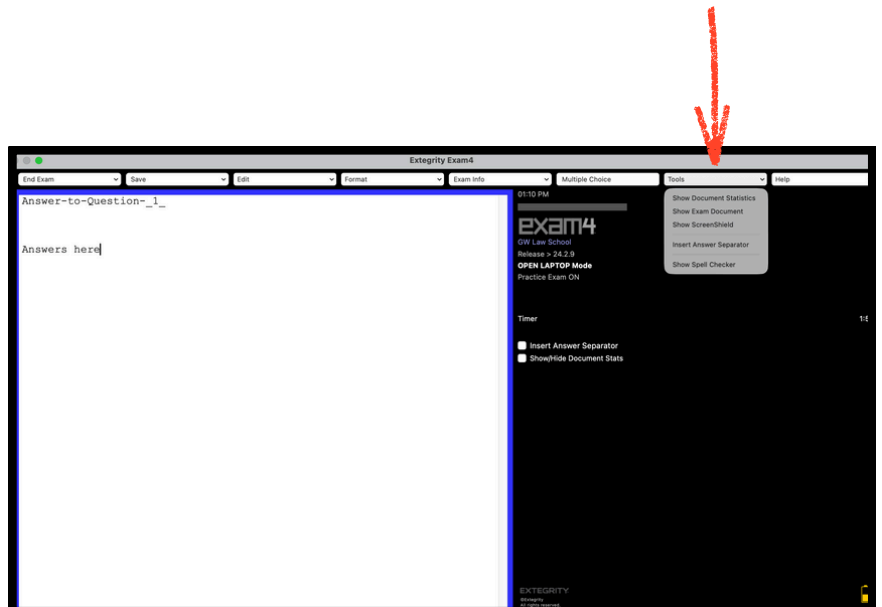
Extegrity Exam4

End Exam
Save
Edit
Format
Exam Info
Multiple Choice
Tools
Help

Answer-to-Question-_1_

Answers here

01:10 PM

exam4
GW Law School
Release > 24.2.9
OPEN LAPTOP Mode
Practice Exam ON

Show Document Statistics
Show Exam Document
Show ScreenShield
Insert Answer Separator
Show Spell Checker

Timer
1:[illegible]

Insert Answer Separator
Show/Hide Document Stats

EXTEGRITY
©Extegrity
All rights reserved.